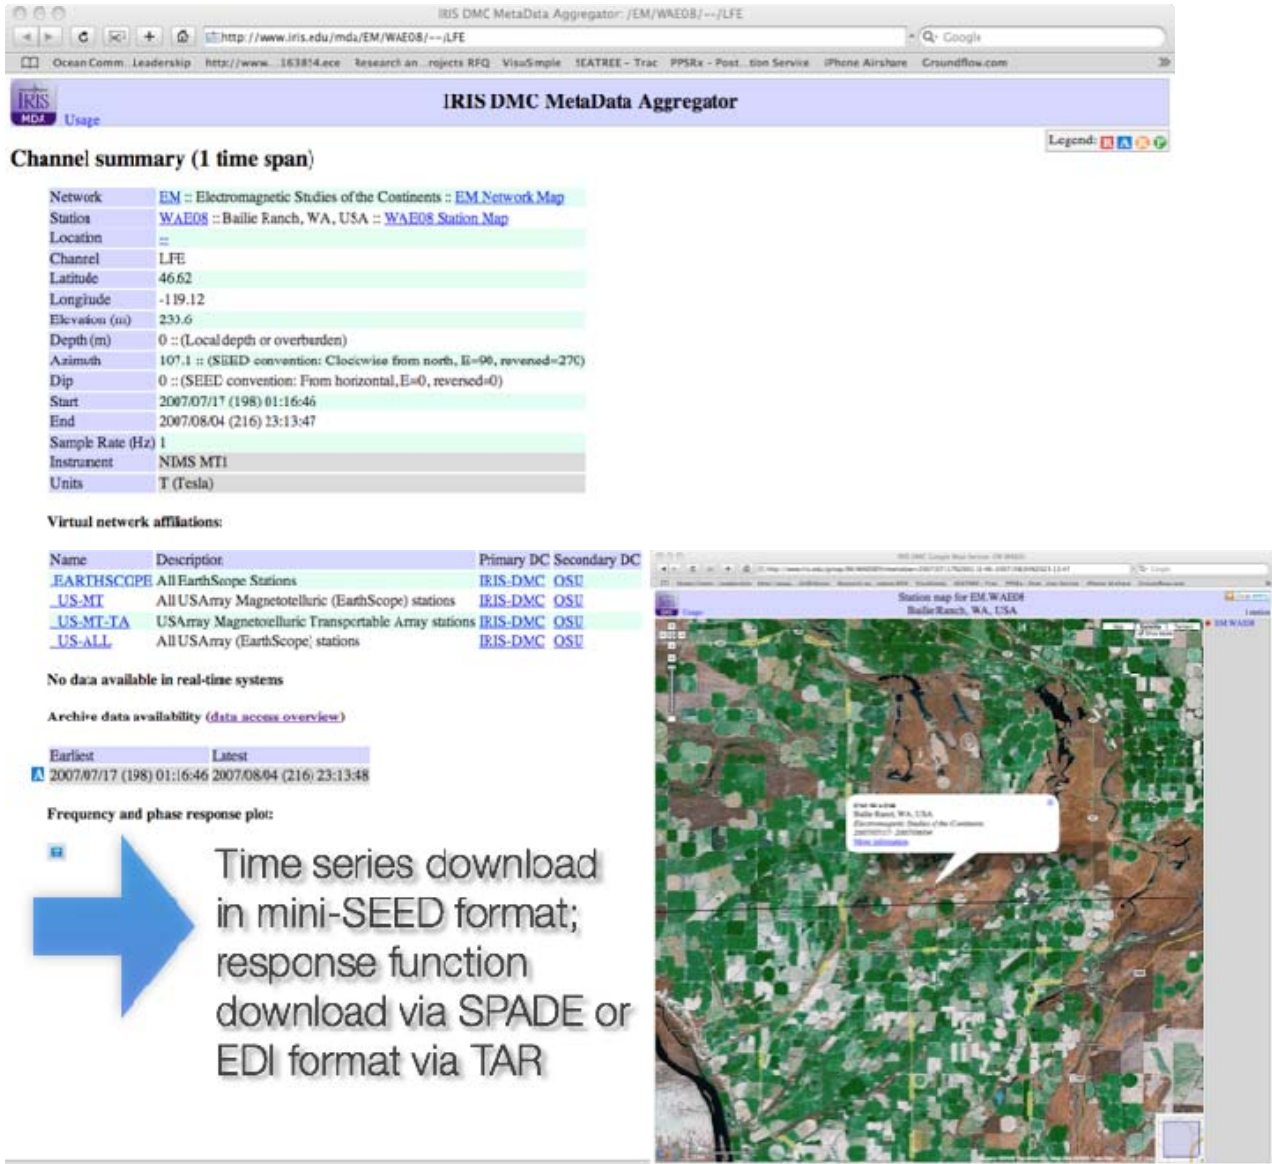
IRIS DMC MetaData Aggregator: /EM/WAE08/--/LFE

http://www.iris.edu/mda/EM/WAE08/--/LFE

Q- Google

OceanComm...Leadership http://www...163854.ece Research an...rojects RFQ VisuSimple SEATREE - Trac PPSRx - Post...tion Service iPhone Airshare Groundflow.com

IRIS MDA Usage

IRIS DMC MetaData Aggregator

Legend: R A

Channel summary (1 time span)

| | |
|---|---|
| Network | EM :: Electromagnetic Studies of the Continents :: EM Network Map |
| Station | WAE08 :: Bailie Ranch, WA, USA :: WAE08 Station Map |
| Location | -- |
| Channel | LFE |
| Latitude | 46.62 |
| Longitude | -119.12 |
| Elevation (m) | 230.6 |
| Depth (m) | 0 :: (Local depth or overburden) |
| Azimuth | 107.1 :: (SEED convention: Clockwise from north, E=90, reversed=270) |
| Dip | 0 :: (SEED convention: From horizontal, E=0, reversed=0) |
| Start | 2007/07/17 (198) 01:16:46 |
| End | 2007/08/04 (216) 23:13:47 |
| Sample Rate (Hz) | 1 |
| Instrument | NIMS MT1 |
| Units | T (Tesla) |

Virtual network affiliations:

| Name | Description | Primary DC | Secondary DC |
|---|---|---|---|
| _EARTHSCOPE | All EarthScope Stations | IRIS-DMC | OSU |
| _US-MT | All USArray Magnetotelluric (EarthScope) stations | IRIS-DMC | OSU |
| _US-MT-TA | USArray Magnetotelluric Transportable Array stations | IRIS-DMC | OSU |
| _US-ALL | All USArray (EarthScope) stations | IRIS-DMC | OSU |

No data available in real-time systems

Archive data availability (data access overview)

| Earliest | Latest |
|---|---|
| 2007/07/17 (198) 01:16:46 | 2007/08/04 (216) 23:13:48 |

Frequency and phase response plot:

Time series download in mini-SEED format; response function download via SPADE or EDI format via TAR

Station map for EM.WAE08
Bailie Ranch, WA, USA

EM WAE08

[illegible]
Bailie Ranch, WA, USA
Electromagnetic Studies of the Continents
2007/07/17 - 2007/08/04
More information